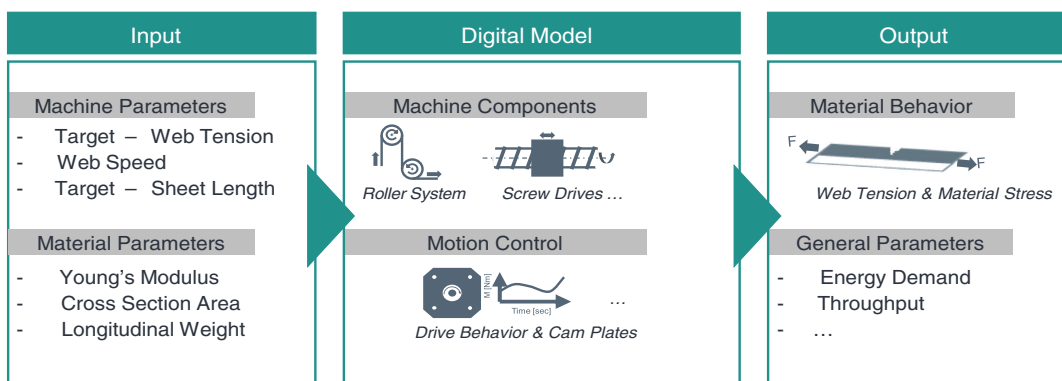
Input

Machine Parameters
- Target – Web Tension
- Web Speed
- Target – Sheet Length

Material Parameters
- Young's Modulus
- Cross Section Area
- Longitudinal Weight

Digital Model

Machine Components

Roller System

Screw Drives …

Motion Control

M [Nm]

Time [sec]

…

Drive Behavior & Cam Plates

Output

Material Behavior

F

F

Web Tension & Material Stress

General Parameters
- Energy Demand
- Throughput
- …